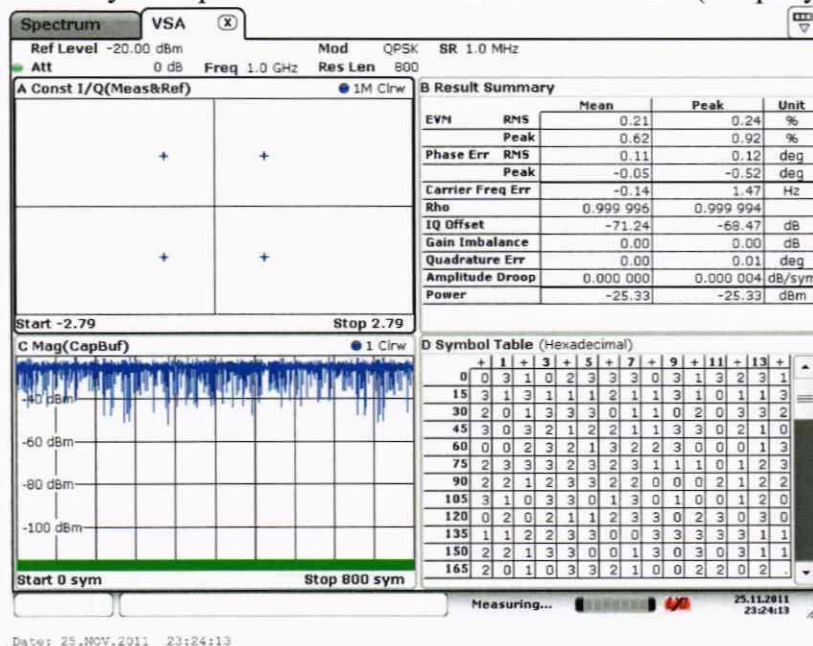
Spectrum VSA

Ref Level -20.00 dBm Mod QPSK SR 1.0 MHz
Att 0 dB Freq 1.0 GHz Res Len 800

A Const I/Q(Meas&Ref) ● 1M Clrw

Start -2.79 Stop 2.79

B Result Summary

| | | Mean | Peak | Unit |
|---|---|---|---|---|
| EVM | RMS | 0.21 | 0.24 | % |
| | Peak | 0.62 | 0.92 | % |
| Phase Err | RMS | 0.11 | 0.12 | deg |
| | Peak | -0.05 | -0.52 | deg |
| Carrier Freq Err | | -0.14 | 1.47 | Hz |
| Rho | | 0.999 996 | 0.999 994 | |
| IQ Offset | | -71.24 | -68.47 | dB |
| Gain Imbalance | | 0.00 | 0.00 | dB |
| Quadrature Err | | 0.00 | 0.01 | deg |
| Amplitude Droop | | 0.000 000 | 0.000 004 | dB/sym |
| Power | | -25.33 | -25.33 | dBm |

C Mag(CapBuf) ● 1 Clrw

-40 dBm
-60 dBm
-80 dBm
-100 dBm

Start 0 sym Stop 800 sym

D Symbol Table (Hexadecimal)

| | + | 1 | + | 3 | + | 5 | + | 7 | + | 9 | + | 11 | + | 13 | + |
|---|---|---|---|---|---|---|---|---|---|---|---|---|---|---|---|
| 0 | 0 | 3 | 1 | 0 | 2 | 3 | 3 | 3 | 0 | 3 | 1 | 3 | 2 | 3 | 1 |
| 15 | 3 | 1 | 3 | 1 | 1 | 1 | 2 | 1 | 1 | 3 | 1 | 0 | 1 | 1 | 3 |
| 30 | 2 | 0 | 1 | 3 | 3 | 3 | 0 | 1 | 1 | 0 | 2 | 0 | 3 | 3 | 2 |
| 45 | 3 | 0 | 3 | 2 | 1 | 2 | 2 | 1 | 1 | 3 | 3 | 0 | 2 | 1 | 0 |
| 60 | 0 | 0 | 2 | 3 | 2 | 1 | 3 | 2 | 2 | 3 | 0 | 1 | 0 | 1 | 0 |
| 75 | 2 | 3 | 3 | 3 | 2 | 3 | 2 | 3 | 1 | 1 | 1 | 0 | 1 | 2 | 3 |
| 90 | 2 | 2 | 1 | 2 | 3 | 3 | 2 | 2 | 0 | 0 | 0 | 2 | 1 | 2 | 2 |
| 105 | 3 | 1 | 0 | 3 | 3 | 0 | 1 | 3 | 0 | 1 | 0 | 0 | 1 | 2 | 0 |
| 120 | 0 | 2 | 0 | 2 | 1 | 1 | 2 | 3 | 3 | 0 | 2 | 3 | 0 | 3 | 0 |
| 135 | 1 | 1 | 2 | 2 | 3 | 3 | 0 | 0 | 3 | 3 | 3 | 3 | 3 | 1 | 1 |
| 150 | 2 | 2 | 1 | 3 | 3 | 0 | 0 | 1 | 3 | 0 | 3 | 0 | 3 | 1 | 1 |
| 165 | 2 | 0 | 1 | 0 | 3 | 3 | 2 | 1 | 0 | 0 | 2 | 2 | 0 | 2 | . |

Measuring... 25.11.2011 23:24:13

Date: 25.NOV.2011 23:24:13